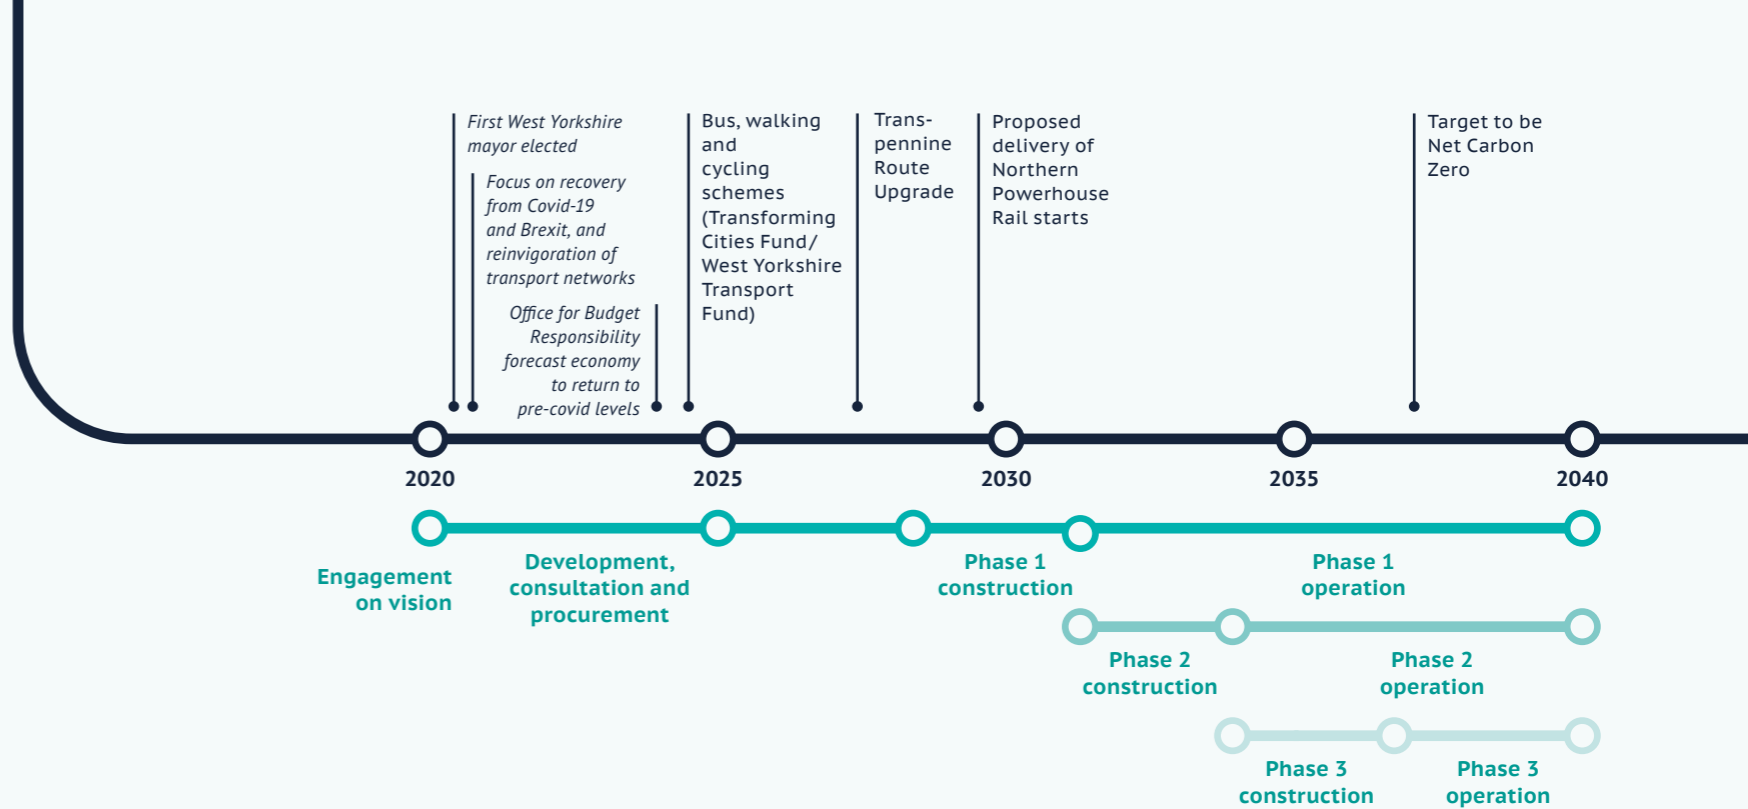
First West Yorkshire mayor elected

Focus on recovery from Covid-19 and Brexit, and reinvigoration of transport networks

Office for Budget Responsibility forecast economy to return to pre-covid levels

Bus, walking and cycling schemes (Transforming Cities Fund/ West Yorkshire Transport Fund)

Transpennine Route Upgrade

Proposed delivery of Northern Powerhouse Rail starts

Target to be Net Carbon Zero

2020

2025

2030

2035

2040

Engagement on vision

Development, consultation and procurement

Phase 1 construction

Phase 1 operation

Phase 2 construction

Phase 2 operation

Phase 3 construction

Phase 3 operation